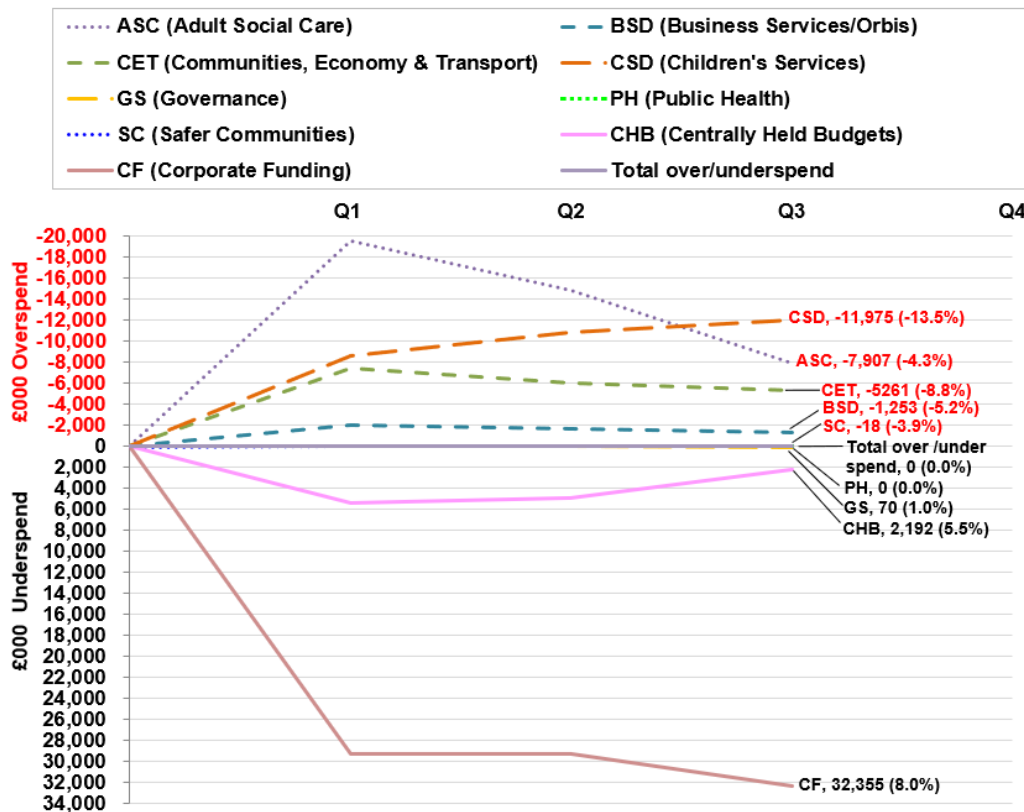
ASC (Adult Social Care)
BSD (Business Services/Orbis)
CET (Communities, Economy & Transport)
CSD (Children's Services)
GS (Governance)
PH (Public Health)
SC (Safer Communities)
CHB (Centrally Held Budgets)
CF (Corporate Funding)
Total over/underspend

Q1
Q2
Q3
Q4

£000 Overspend
-20,000
-18,000
-16,000
-14,000
-12,000
-10,000
-8,000
-6,000
-4,000
-2,000
0
2,000
4,000
6,000
8,000
10,000
12,000
14,000
16,000
18,000
20,000
22,000
24,000
26,000
28,000
30,000
32,000
34,000
£000 Underspend

CSD, -11,975 (-13.5%)
ASC, -7,907 (-4.3%)
CET, -5261 (-8.8%)
BSD, -1,253 (-5.2%)
SC, -18 (-3.9%)
Total over /under spend, 0 (0.0%)
PH, 0 (0.0%)
GS, 70 (1.0%)
CHB, 2,192 (5.5%)
CF, 32,355 (8.0%)